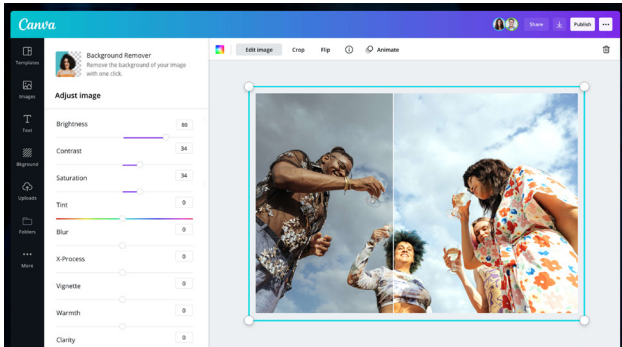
Canva

Share

Publish

...

Templates

Images

Text

Bkground

Uploads

Folders

More

Background Remover
Remove the background of your image with one click.

Adjust image

Brightness 80

Contrast 34

Saturation 34

Tint 0

Blur 0

X-Process 0

Vignette 0

Warmth 0

Clarity 0

Edit image

Crop

Flip

Animate